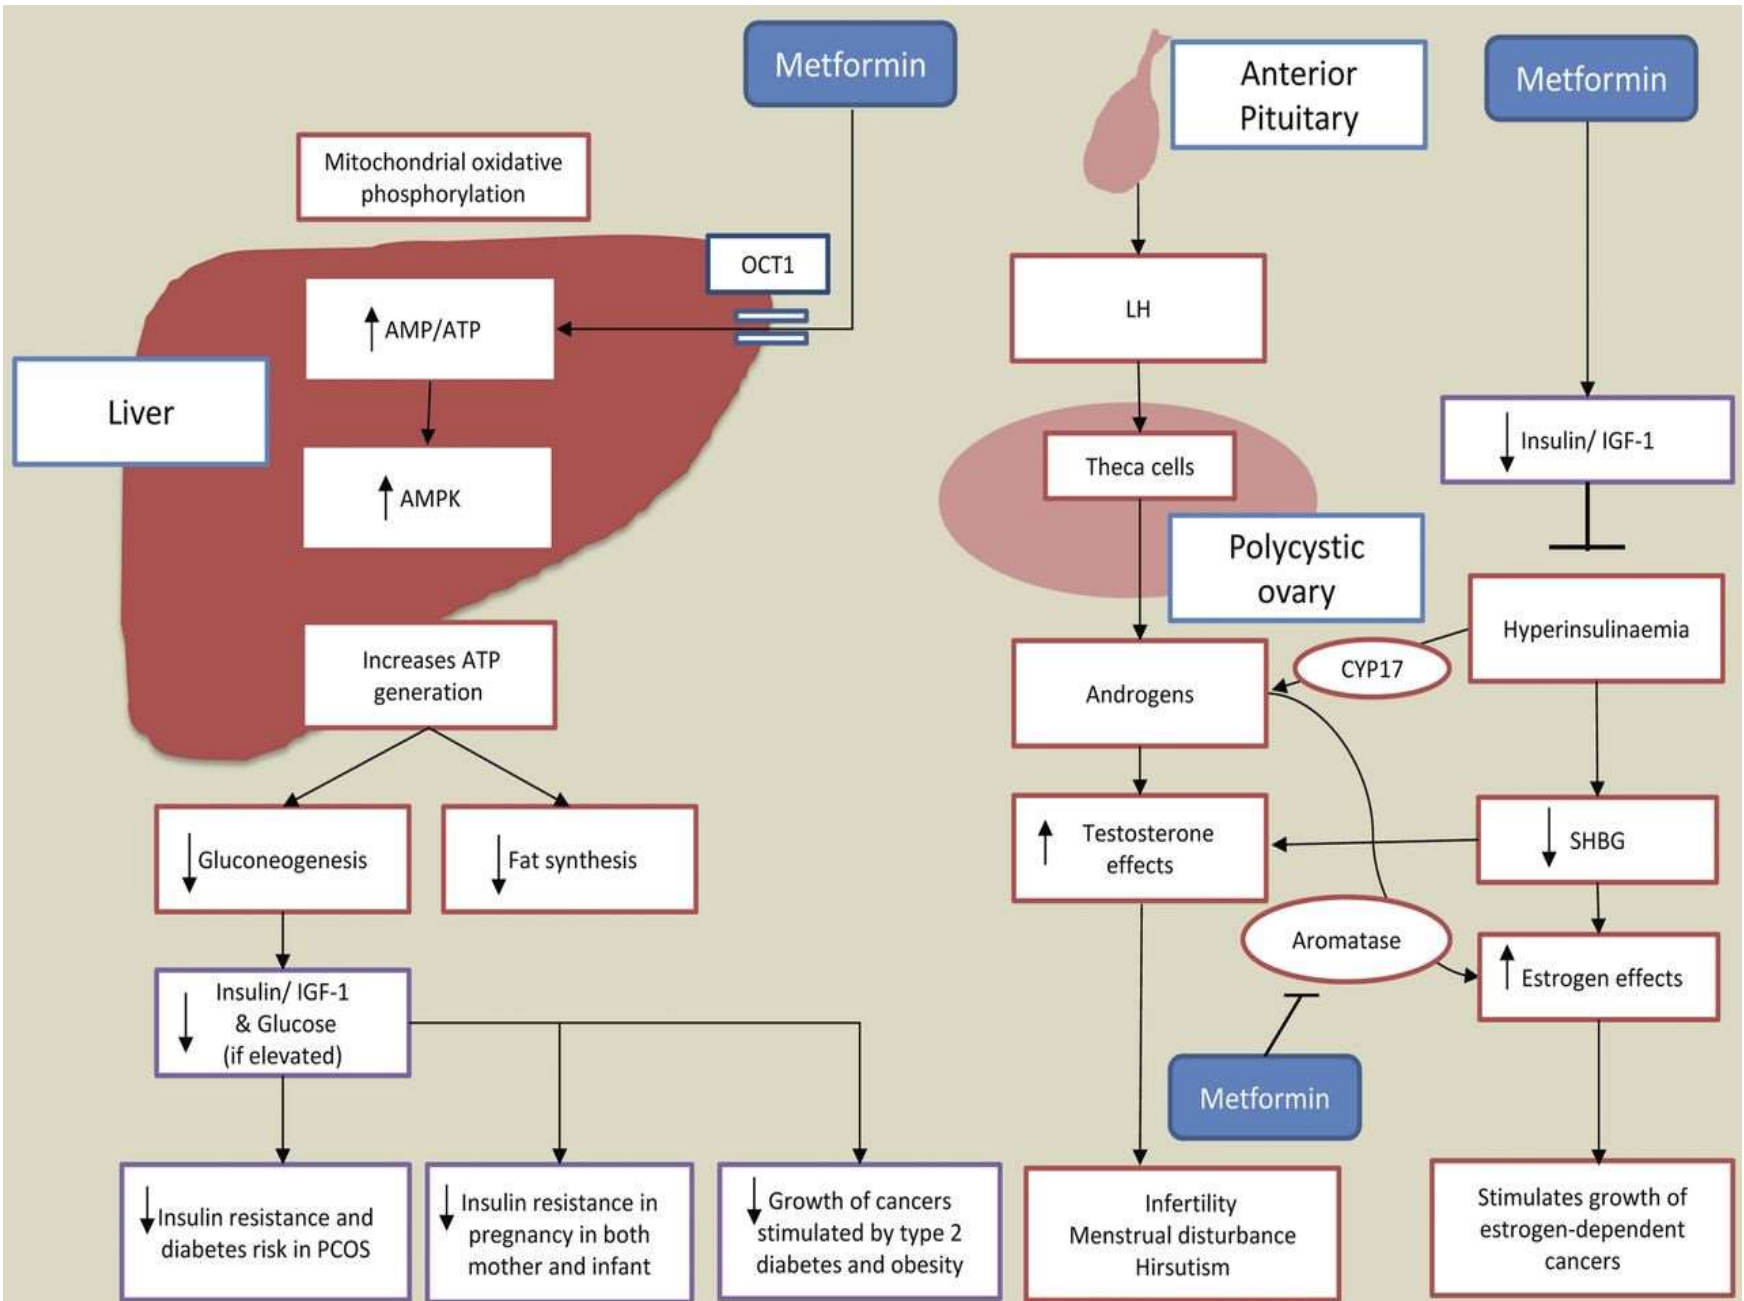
Metformin

Mitochondrial oxidative phosphorylation

OCT1

↑AMP/ATP

Liver

↑AMPK

Increases ATP generation

↓Gluconeogenesis

↓Fat synthesis

↓Insulin/ IGF-1 & Glucose (if elevated)

↓Insulin resistance and diabetes risk in PCOS

↓Insulin resistance in pregnancy in both mother and infant

↓Growth of cancers stimulated by type 2 diabetes and obesity

Anterior Pituitary

Metformin

LH

Theca cells

Polycystic ovary

↓Insulin/ IGF-1

Hyperinsulinaemia

CYP17

Androgens

↑Testosterone effects

↓SHBG

Aromatase

↑Estrogen effects

Metformin

Infertility
Menstrual disturbance
Hirsutism

Stimulates growth of estrogen-dependent cancers